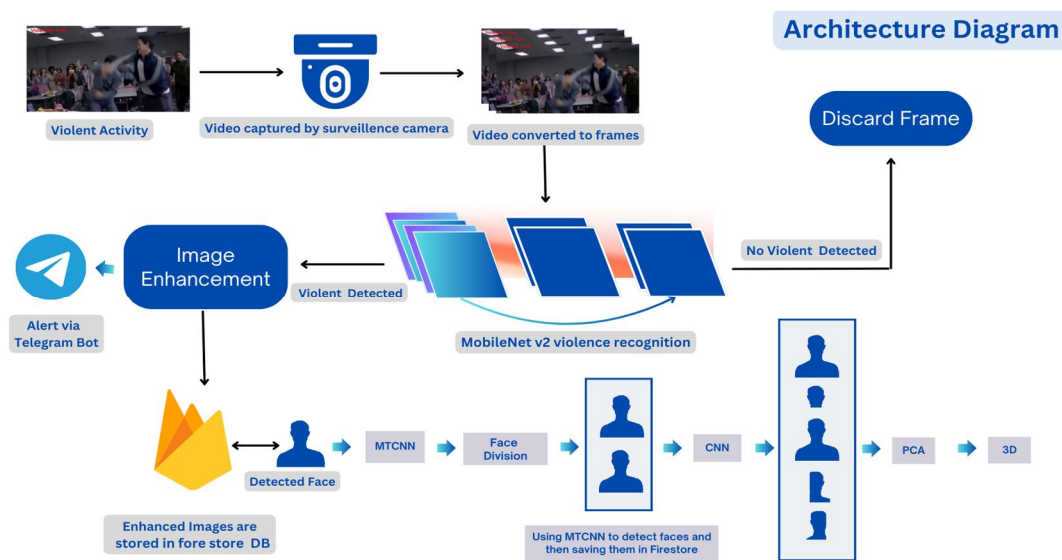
Architecture Diagram

Violent Activity

Video captured by surveillence camera

Video converted to frames

Discard Frame

Image Enhancement

Violent Detected

No Violent Detected

Alert via Telegram Bot

MobileNet v2 violence recognition

Detected Face

MTCNN

Face Division

CNN

PCA

3D

Enhanced Images are stored in fore store DB

Using MTCNN to detect faces and then saving them in Firestore